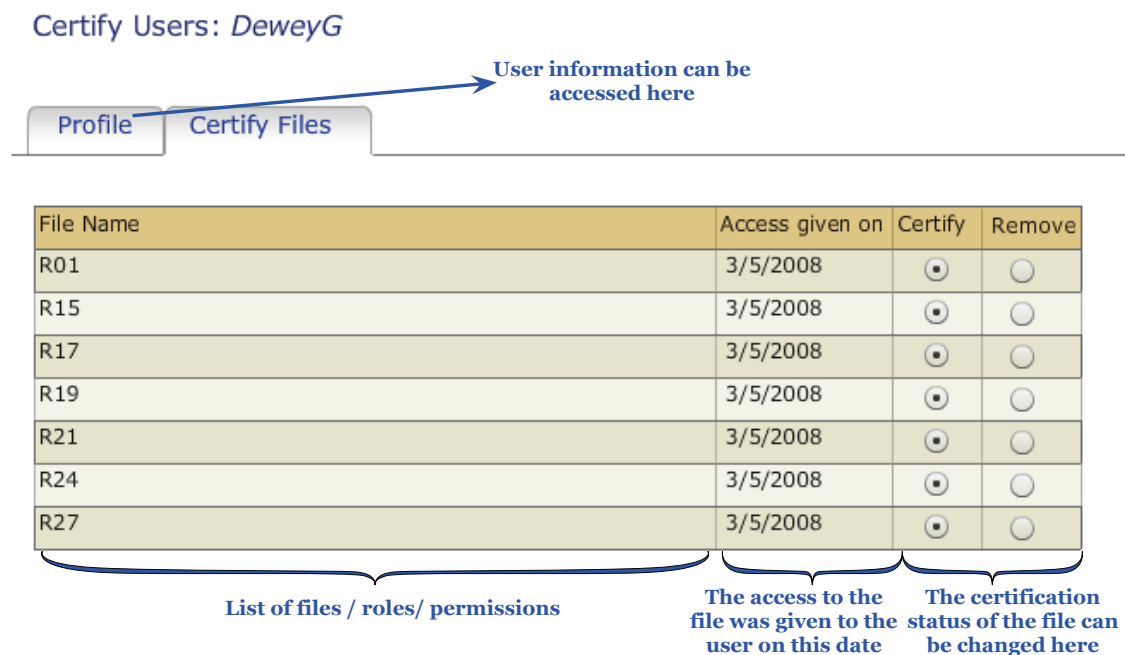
Certify Users: *DeweyG*

User information can be accessed here

Profile | Certify Files

| File Name | Access given on | Certify | Remove |
|---|---|---|---|
| R01 | 3/5/2008 | | |
| R15 | 3/5/2008 | | |
| R17 | 3/5/2008 | | |
| R19 | 3/5/2008 | | |
| R21 | 3/5/2008 | | |
| R24 | 3/5/2008 | | |
| R27 | 3/5/2008 | | |

List of files / roles/ permissions

The access to the file was given to the user on this date

The certification status of the file can be changed here